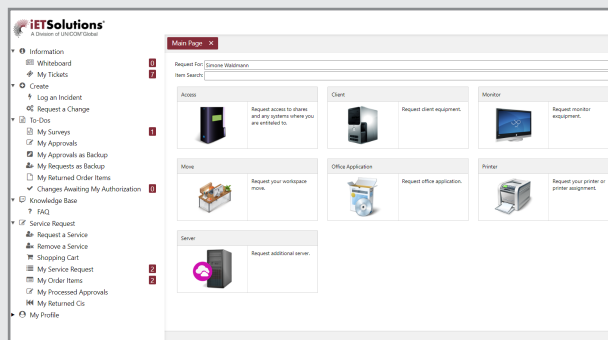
iETSolutions®
A Division of UNICOM®Global

Information
Whiteboard 0
My Tickets 7
Create
Log an Incident
Request a Change
To-Dos
My Surveys 1
My Approvals
My Approvals as Backup
My Requests as Backup
My Returned Order Items
Changes Awaiting My Authorization 0
Knowledge Base
FAQ
Service Request
Request a Service
Remove a Service
Shopping Cart
My Service Request 2
My Order Items 2
My Processed Approvals
My Returned CIs
My Profile

Main Page ×

Request For: Simone Waldmann
Item Search:

Access
Request access to shares and any systems where you are entitled to.

Client
Request client equipment.

Monitor
Request monitor equipment.

Move
Request your workspace move.

Office Application
Request office application.

Printer
Request your printer or printer assignment.

Server
Request additional server.